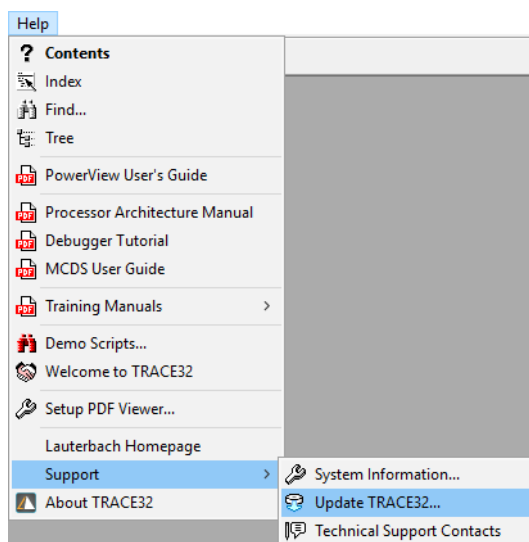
Help

? Contents
Index
Find...
Tree

PowerView User's Guide

Processor Architecture Manual
Debugger Tutorial
MCDS User Guide

Training Manuals >

Demo Scripts...
Welcome to TRACE32

Setup PDF Viewer...

Lauterbach Homepage
Support >
About TRACE32

System Information...
Update TRACE32...
Technical Support Contacts